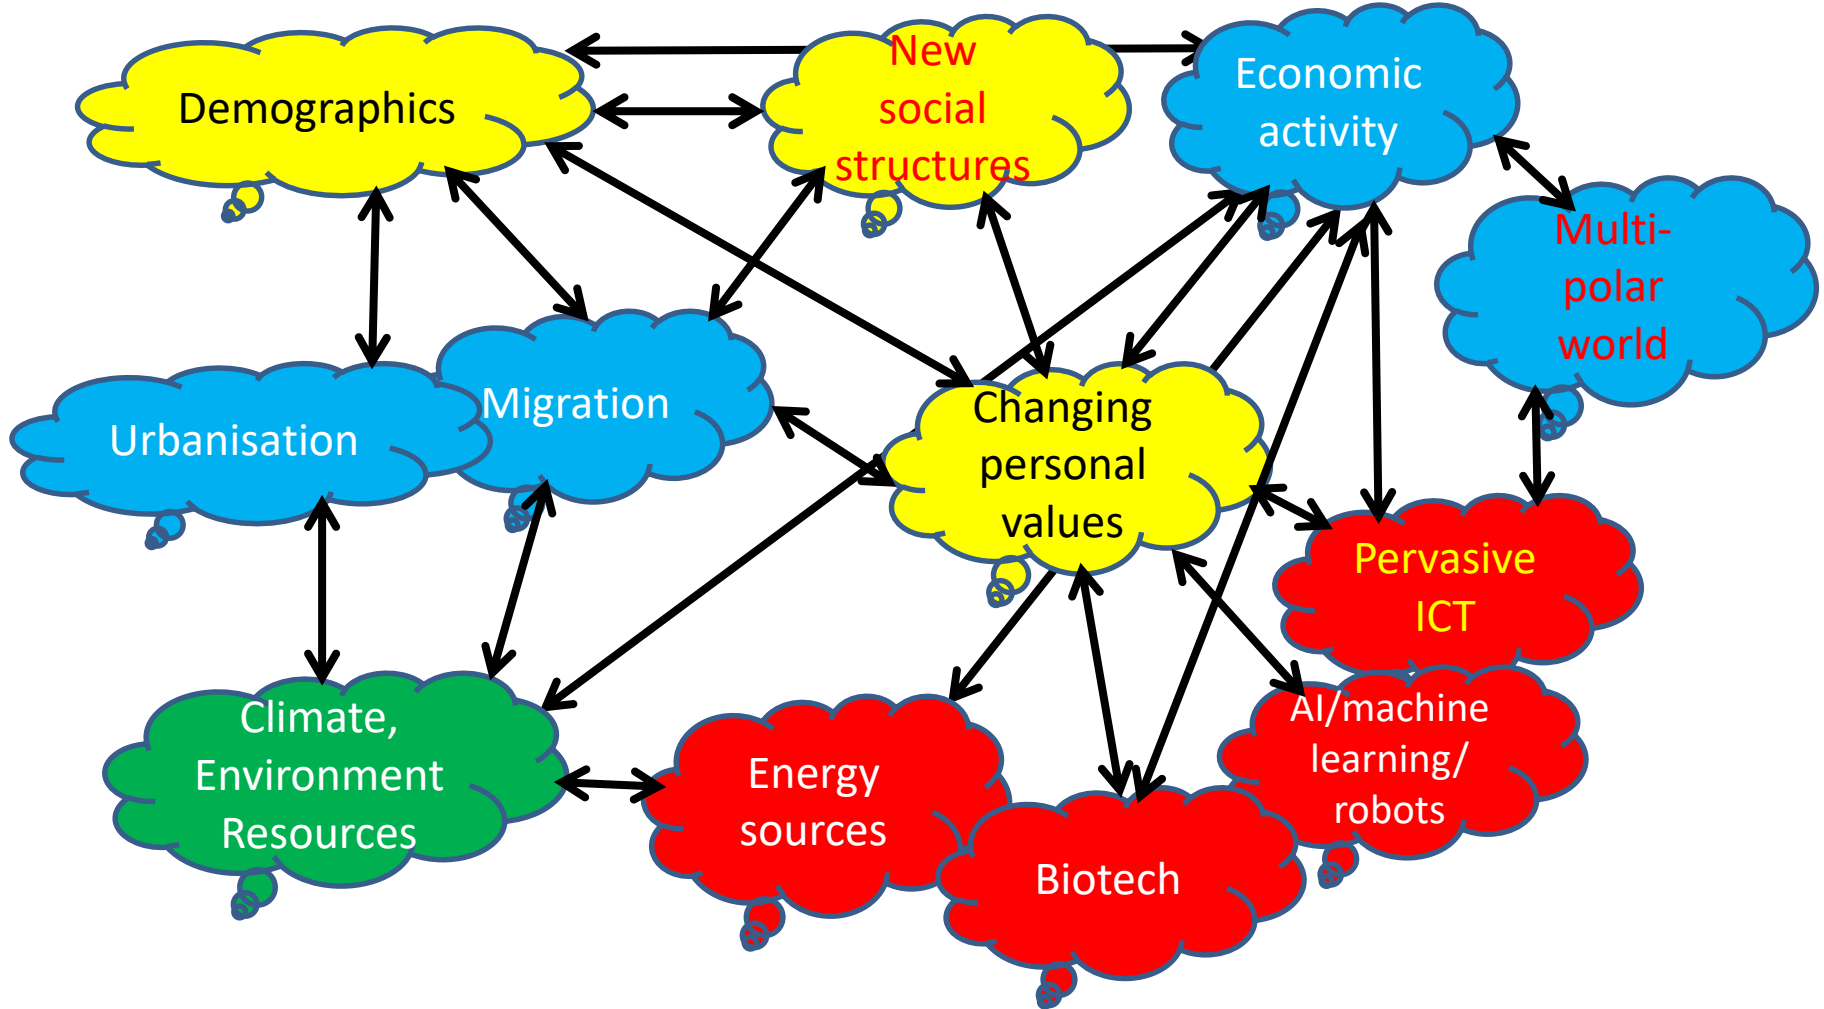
Demographics

New social structures

Economic activity

Multi-polar world

Urbanisation

Migration

Changing personal values

Pervasive ICT

Climate, Environment Resources

Energy sources

Biotech

AI/machine learning/ robots